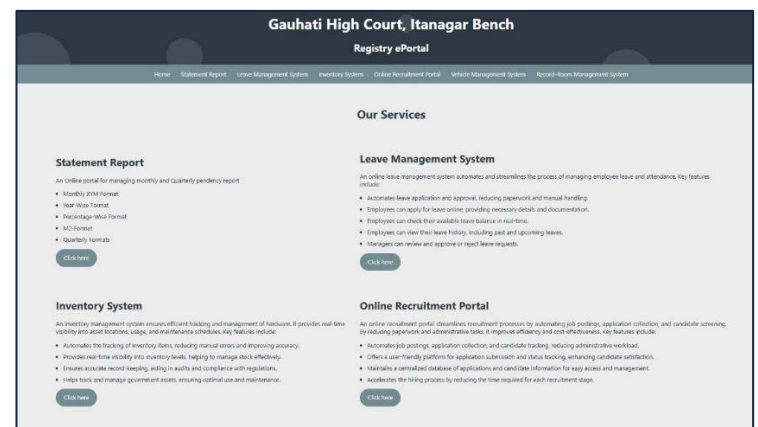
Gauhati High Court, Itanagar Bench

Registry ePortal

Home Statement Report Leave Management System Inventory System Online Recruitment Portal Vehicle Management System Record-Room Management System

Our Services

Statement Report

An Online portal for managing monthly and Quarterly pendency report

- Monthly XYM Format
- Year-Wise Format
- Percentage-Wise Format
- M2-Format
- Quarterly Formats

Click here

Leave Management System

An online leave management system automates and streamlines the process of managing employee leave and attendance. Key features include:

- Automates leave application and approval, reducing paperwork and manual handling.
- Employees can apply for leave online, providing necessary details and documentation.
- Employees can check their available leave balance in real-time.
- Employees can view their leave history, including past and upcoming leaves.
- Managers can review and approve or reject leave requests.

Click here

Inventory System

An inventory management system ensures efficient tracking and management of hardware. It provides real-time visibility into asset locations, usage, and maintenance schedules. Key features include:

- Automates the tracking of inventory items, reducing manual errors and improving accuracy.
- Provides real-time visibility into inventory levels, helping to manage stock effectively.
- Ensures accurate record-keeping, aiding in audits and compliance with regulations.
- Helps track and manage government assets, ensuring optimal use and maintenance.

Click here

Online Recruitment Portal

An online recruitment portal streamlines recruitment processes by automating job postings, application collection, and candidate screening. By reducing paperwork and administrative tasks, it improves efficiency and cost-effectiveness. Key features include:

- Automates job postings, application collection, and candidate tracking, reducing administrative workload.
- Offers a user-friendly platform for application submission and status tracking, enhancing candidate satisfaction.
- Maintains a centralized database of applications and candidate information for easy access and management.
- Accelerates the hiring process by reducing the time required for each recruitment stage.

Click here